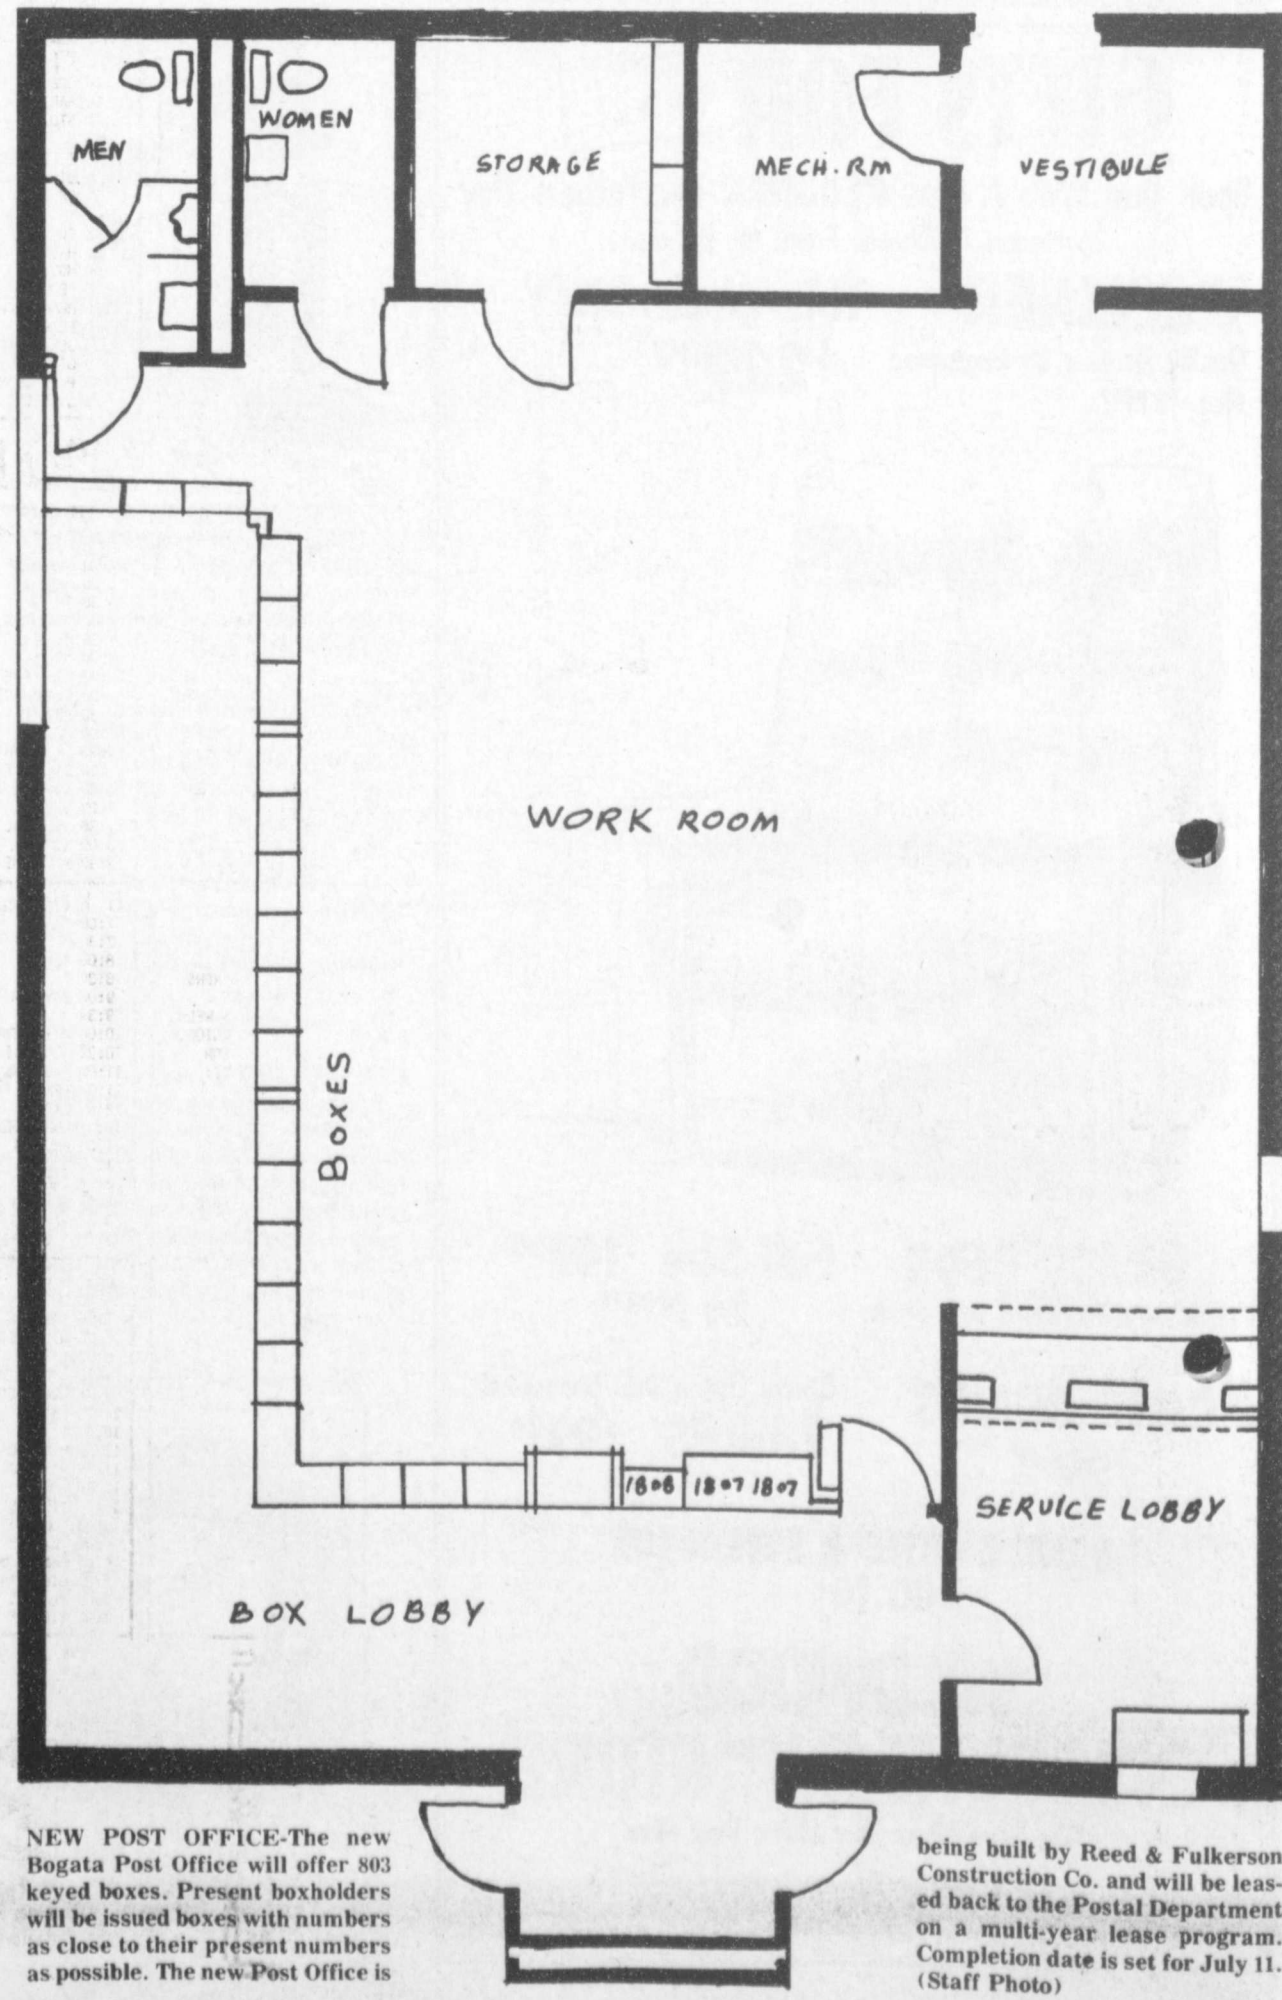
MEN

WOMEN

STORAGE

MECH. RM

VESTIBULE

WORK ROOM

BOXES

1808 1807 1807

SERVICE LOBBY

BOX LOBBY

NEW POST OFFICE-The new Bogata Post Office will offer 803 keyed boxes. Present boxholders will be issued boxes with numbers as close to their present numbers as possible. The new Post Office is being built by Reed & Fulkerson Construction Co. and will be leased back to the Postal Department on a multi-year lease program. Completion date is set for July 11. (Staff Photo)